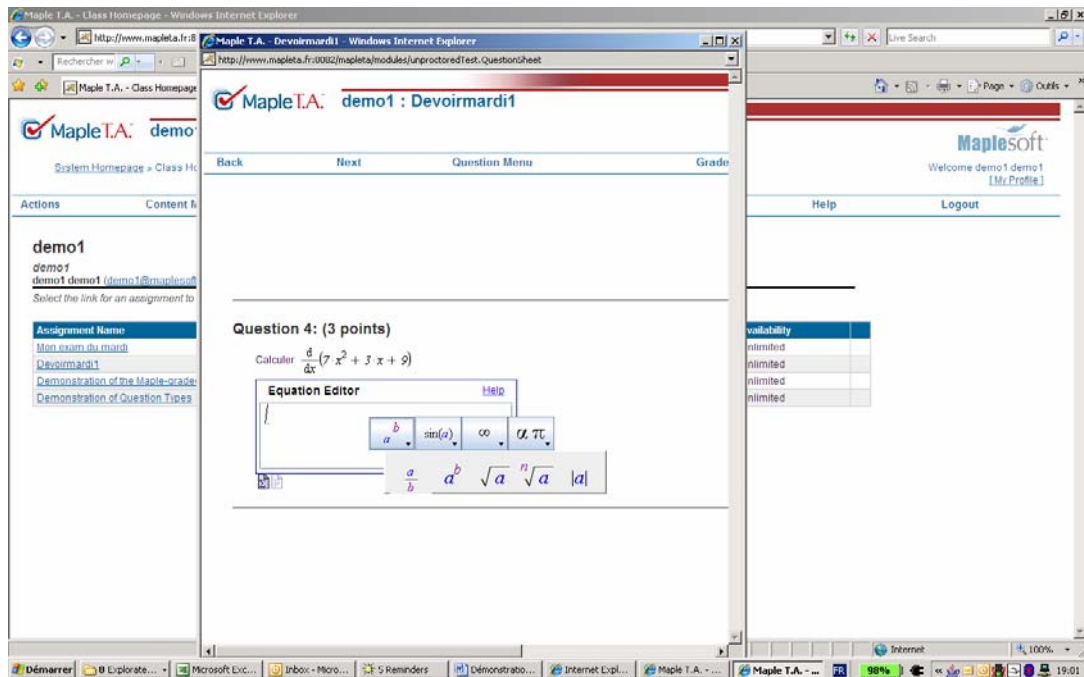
Maple T.A. - Class Homepage - Windows Internet Explorer

http://www.mapleta.fr:8

Live Search

Rechercher w

Maple T.A. - Class Homepage

Page · Outils ·

Maple T.A. demo

System Homepage » Class Ho

Maplesoft

Welcome demo1 demo1
[My Profile]

Actions | Content M | Help | Logout

demo1

demo1
demo1 demo1 (demo1@maplesof

Select the link for an assignment to

| Assignment Name | vailability |
|---|---|
| Mon exam du mardi | nlimited |
| Devoirmardi1 | nlimited |
| Demonstration of the Maple-grade | nlimited |
| Demonstration of Question Types | nlimited |

Maple T.A. - Devoirmardi1 - Windows Internet Explorer

http://www.mapleta.fr:8082/mapleta/modules/unproctoredTest.QuestionSheet

Maple T.A. demo1 : Devoirmardi1

Back | Next | Question Menu | Grade

Question 4: (3 points)

Calculer $\frac{d}{dx}(7\,x^2+3\,x+9)$

Equation Editor | Help

$a^b$ | sin(a) | ∞ | α π

$\frac{a}{b}$ $a^b$ $\sqrt{a}$ $\sqrt[n]{a}$ $|a|$

Internet | 100%

Démarrer | 8 Explorate... | Microsoft Exc... | Inbox - Micro... | 5 Reminders | Démonstratio... | Internet Expl... | Maple T.A. - ... | Maple T.A. - ... | FR | 98% | 19:01